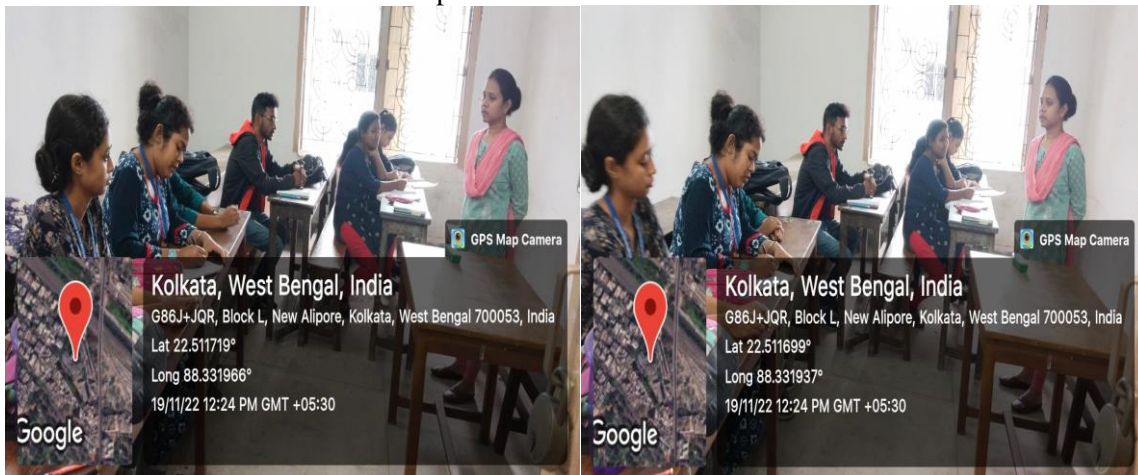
GPS Map Camera

Kolkata, West Bengal, India
G86J+JQR, Block L, New Alipore, Kolkata, West Bengal 700053, India
Lat 22.511719°
Long 88.331966°
19/11/22 12:24 PM GMT +05:30

Google

GPS Map Camera

Kolkata, West Bengal, India
G86J+JQR, Block L, New Alipore, Kolkata, West Bengal 700053, India
Lat 22.511699°
Long 88.331937°
19/11/22 12:24 PM GMT +05:30

Google